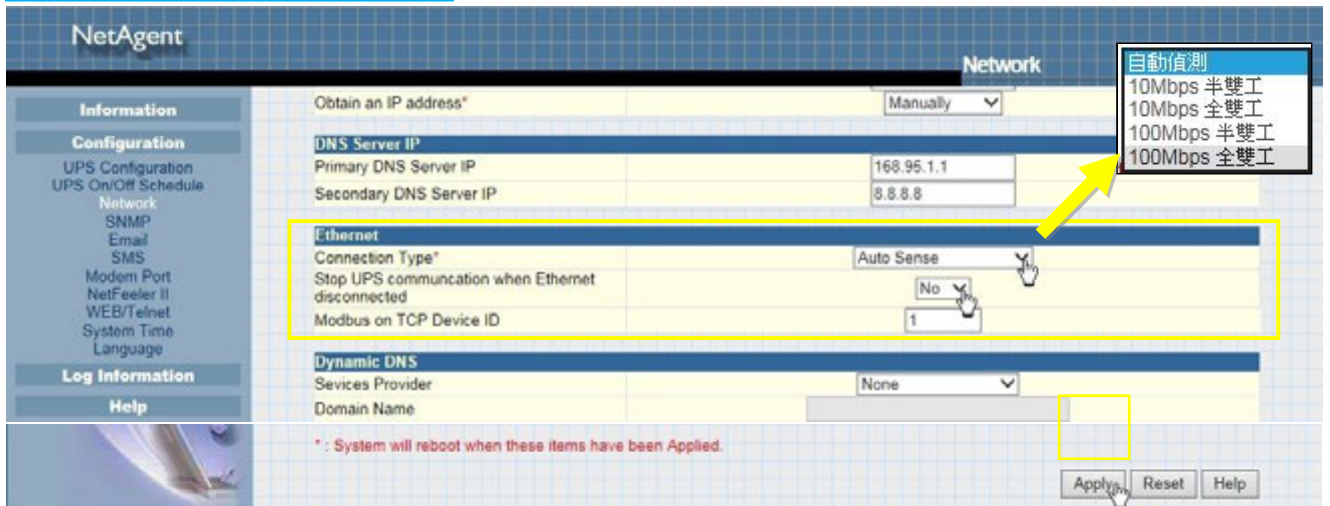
NetAgent

Network

自動偵測
10Mbps 半雙工
10Mbps 全雙工
100Mbps 半雙工
100Mbps 全雙工

Information
Configuration
UPS Configuration
UPS On/Off Schedule
Network
SNMP
Email
SMS
Modem Port
NetFeeler II
WEB/Telnet
System Time
Language
Log Information
Help

| Obtain an IP address* | Manually |
|---|---|
| **DNS Server IP** | |
| Primary DNS Server IP | 168.95.1.1 |
| Secondary DNS Server IP | 8.8.8.8 |
| **Ethernet** | |
| Connection Type* | Auto Sense |
| Stop UPS communcation when Ethernet disconnected | No |
| Modbus on TCP Device ID | 1 |
| **Dynamic DNS** | |
| Sevices Provider | None |
| Domain Name | |

* : System will reboot when these items have been Applied.

Apply Reset Help